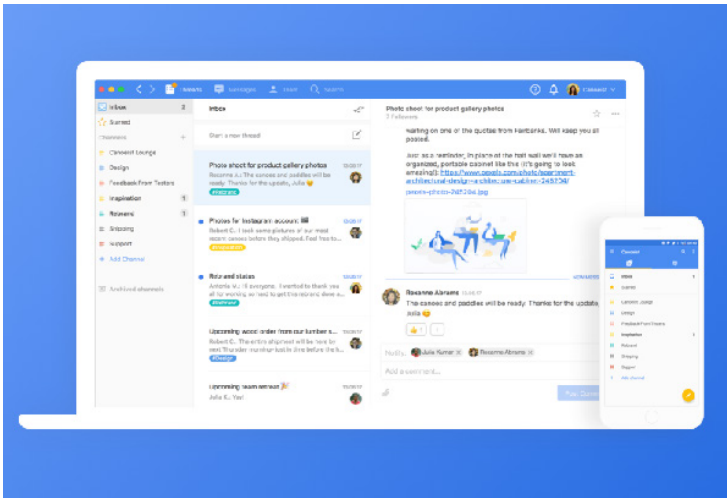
Inbox 2
Starred
Canoeist Lounge
Design
Feedback From Testers
Inspiration 1
Retainers 1
Shipping
Support
Add Channel
Archived channels

Inbox
Start a new thread

Photo shoot for product gallery photos
Roxanne A.: The canoes and paddles will be ready. Thanks for the update, Julia

Photos for Instagram account
Robert C.: I took some pictures of our recent canoes before they shipped. Feel free to...

Rota and status
Antonio V.: I'm wondering...

Upcoming wood order from our lumber supplier
Robert C.: The entire shipment...

Upcoming team retreat
Julia K.: Yes!

Photo shoot for product gallery photos
Waiting on one of the quotes from Fairbanks. Will keep you all posted.

Just as a reminder, in place of the fold wall we'll have an organized, portable cabinet like this (it's going to look amazing!):

Roxanne Abrams
The canoes and paddles will be ready. Thanks for the update, Julia

Notify: Julia Kumar × Roxanne Abrams ×
Add a comment...